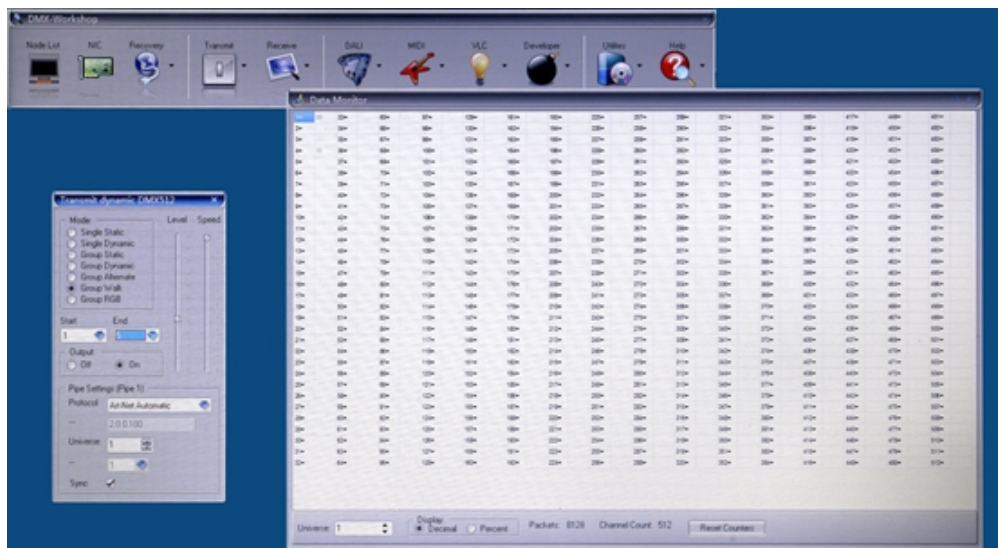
DMX-Workshop

Node List
NIC
Recovery
Transmit
Receive
DALI
MIDI
VLC
Developer
Utilities
Help

Data Monitor

Transmit dynamic DMX512

Mode
Single Static
Single Dynamic
Group Static
Group Dynamic
Group Alternate
Group Walk
Group RGB

Level
Speed

Start
1
End

Output
Off
On

Pipe Settings (Pipe 1)
Protocol
Art-Net Automatic
2.0.0.100
Universe
1
1
Sync

Universe: 1
Display
Decimal
Percent
Packets: 8128
Channel Count: 512
Reset Counters